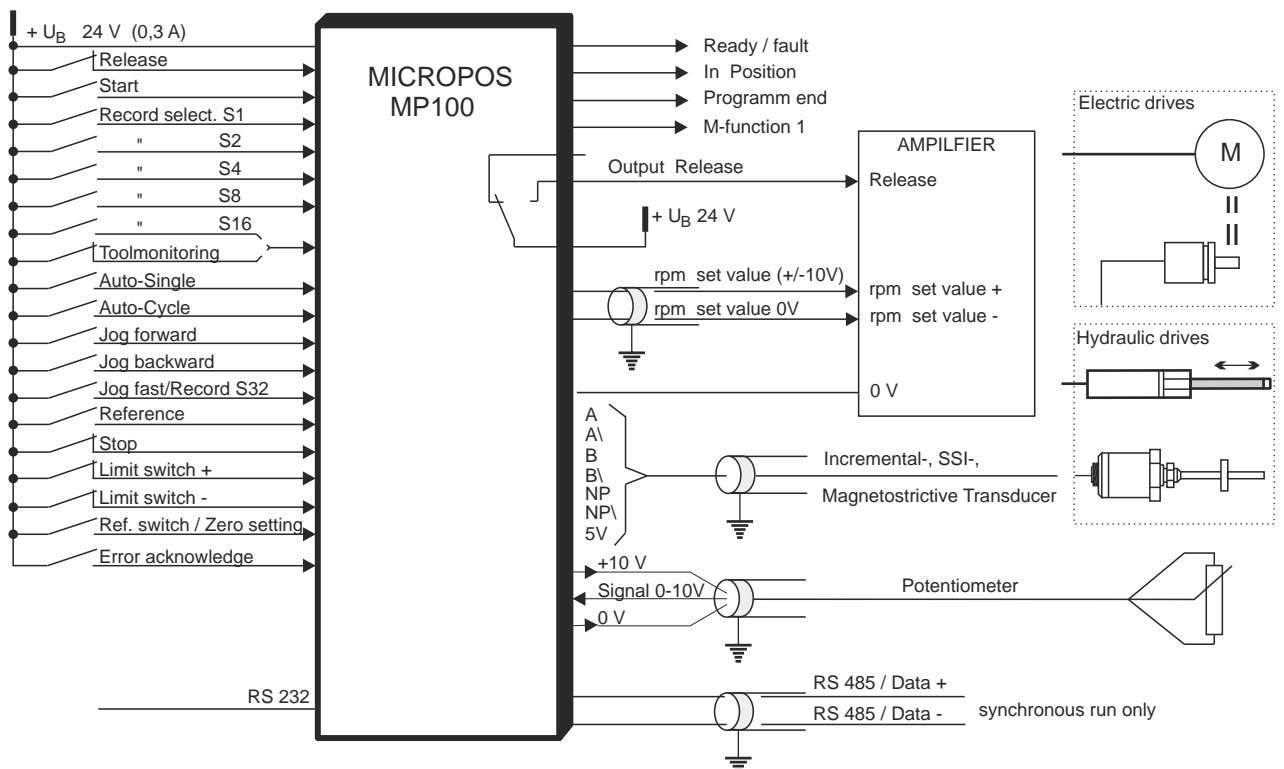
+ $U_B$ 24 V (0,3 A)
Release
Start
Record select. S1
" S2
" S4
" S8
" S16
Toolmonitoring
Auto-Single
Auto-Cycle
Jog forward
Jog backward
Jog fast/Record S32
Reference
Stop
Limit switch +
Limit switch -
Ref. switch / Zero setting
Error acknowledge

MICROPOS
MP100

RS 232

Ready / fault
In Position
Programm end
M-function 1

Output Release
+ $U_B$ 24 V
rpm set value (+/-10V)
rpm set value 0V

AMPILFIER
Release
rpm set value +
rpm set value -
0 V

Electric drives
M

Hydraulic drives

A
A\
B
B\
NP
NP\
5V

Incremental-, SSI-,
Magnetostrictive Transducer

+10 V
Signal 0-10V
0 V
Potentiometer

RS 485 / Data +
RS 485 / Data -
synchronous run only